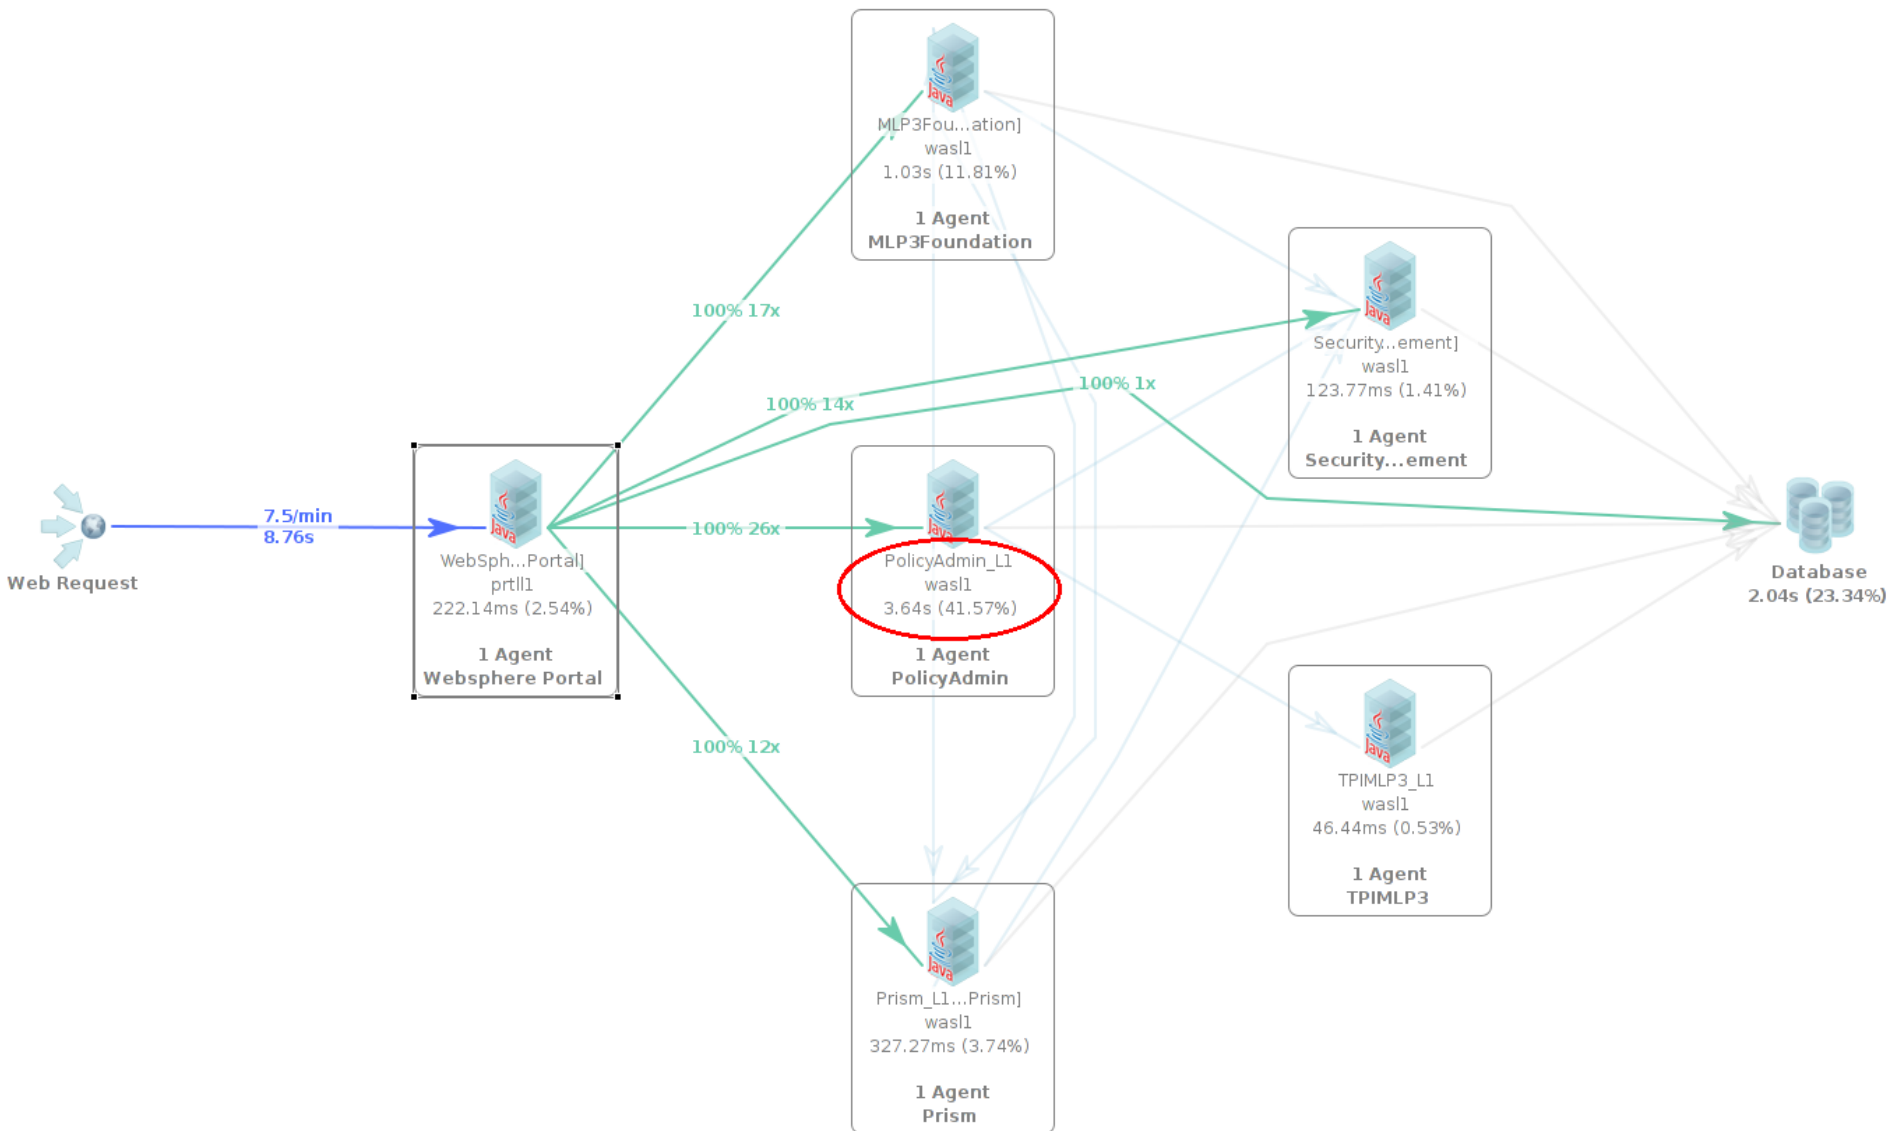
Java
MLP3Fou...ation]
wasl1
1.03s (11.81%)
1 Agent
MLP3Foundation

Java
Security...ement]
wasl1
123.77ms (1.41%)
1 Agent
Security...ement

100% 17x

100% 14x

100% 1x

Web Request

7.5/min
8.76s

Java
WebSph...Portal]
prtl1
222.14ms (2.54%)
1 Agent
Websphere Portal

100% 26x

Java
PolicyAdmin_L1
wasl1
3.64s (41.57%)
1 Agent
PolicyAdmin

Database
2.04s (23.34%)

100% 12x

Java
TPIMLP3_L1
wasl1
46.44ms (0.53%)
1 Agent
TPIMLP3

Java
Prism_L1...Prism]
wasl1
327.27ms (3.74%)
1 Agent
Prism